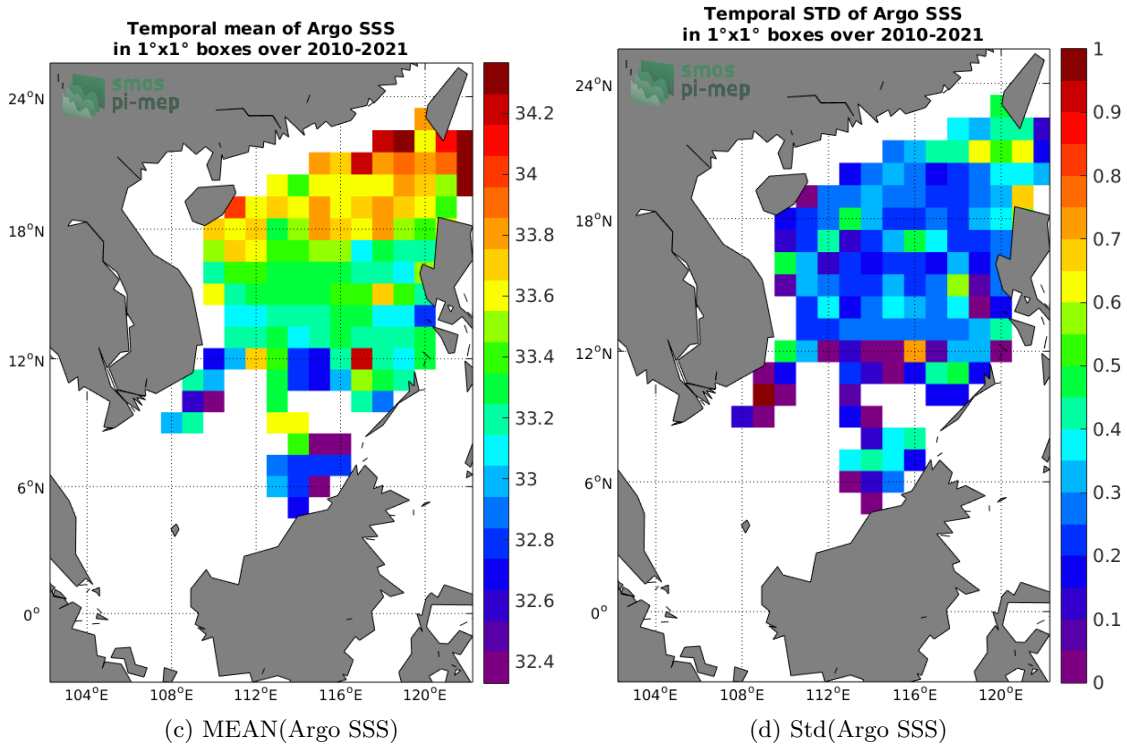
Temporal mean of Argo SSS
in 1°x1° boxes over 2010-2021

smos
pi-mep

24°N
18°N
12°N
6°N
0°

104°E 108°E 112°E 116°E 120°E

34.2
34
33.8
33.6
33.4
33.2
33
32.8
32.6
32.4

(c) MEAN(Argo SSS)

Temporal STD of Argo SSS
in 1°x1° boxes over 2010-2021

smos
pi-mep

24°N
18°N
12°N
6°N
0°

104°E 108°E 112°E 116°E 120°E

1
0.9
0.8
0.7
0.6
0.5
0.4
0.3
0.2
0.1
0

(d) Std(Argo SSS)